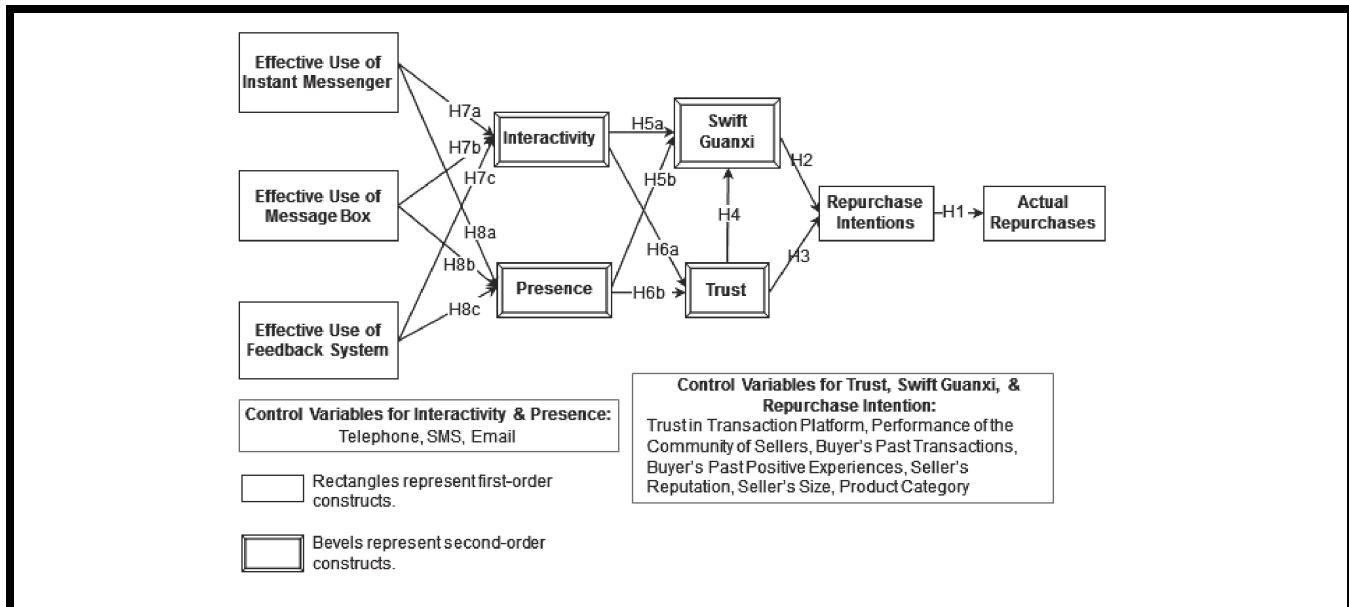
Effective Use of Instant Messenger

H7a

H7b

H7c

Effective Use of Message Box

H8a

H8b

H8c

Effective Use of Feedback System

Interactivity

Presence

H5a

H5b

H6a

H6b

Swift Guanxi

H4

Trust

H2

H3

Repurchase Intentions

H1

Actual Repurchases

Control Variables for Interactivity & Presence:
Telephone, SMS, Email

Rectangles represent first-order constructs.

Bevels represent second-order constructs.

Control Variables for Trust, Swift Guanxi, & Repurchase Intention:
Trust in Transaction Platform, Performance of the Community of Sellers, Buyer's Past Transactions, Buyer's Past Positive Experiences, Seller's Reputation, Seller's Size, Product Category